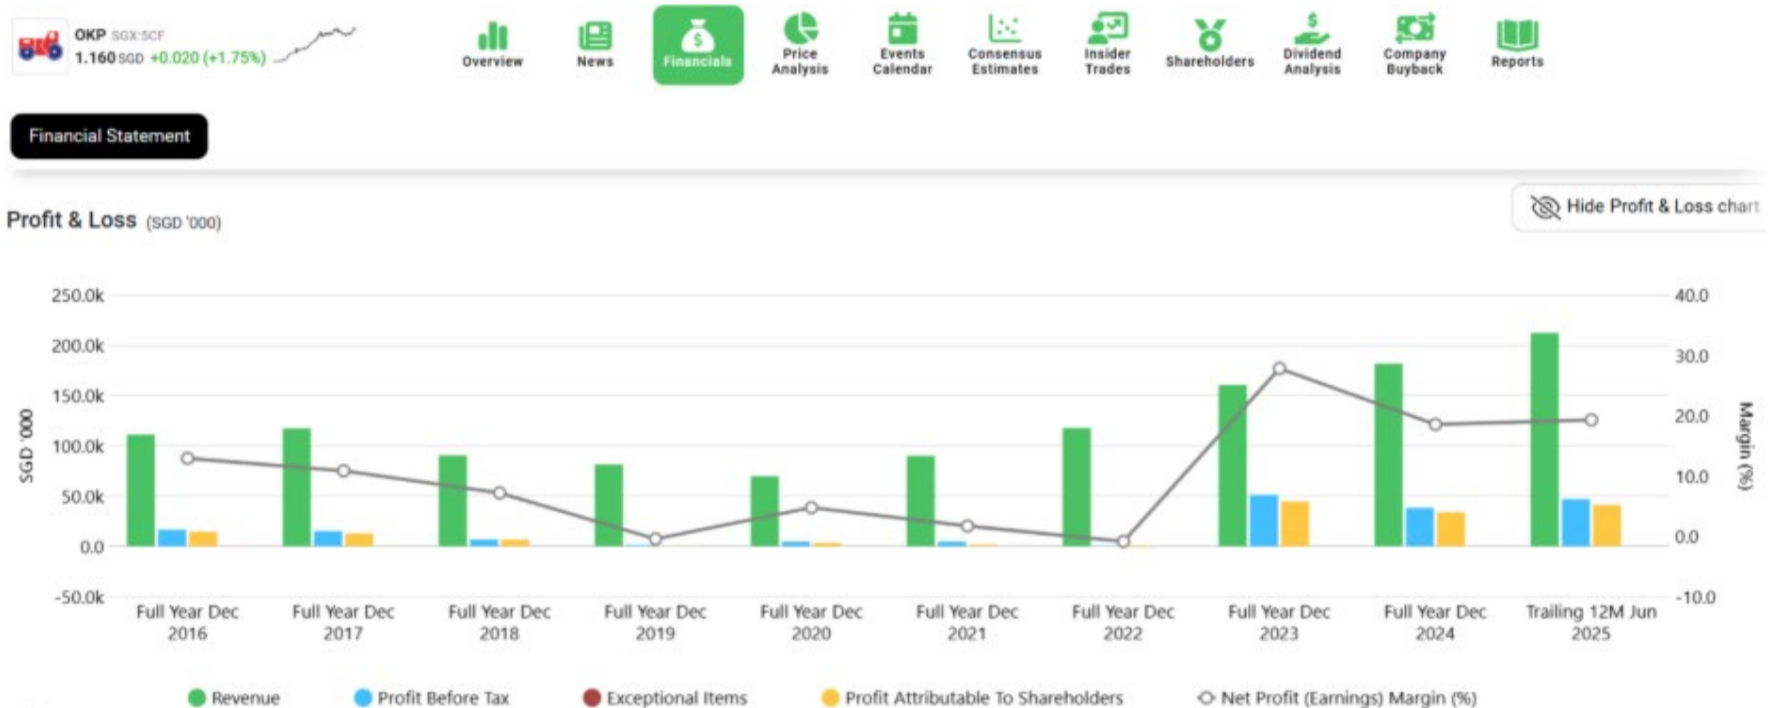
OKP SGX:5CF
1.160 SGD +0.020 (+1.75%)

Overview News Financials Price Analysis Events Calendar Consensus Estimates Insider Trades Shareholders Dividend Analysis Company Buyback Reports

Financial Statement

Profit & Loss (SGD '000)

Hide Profit & Loss chart

250.0k
200.0k
150.0k
100.0k
50.0k
0.0
-50.0k

SGD '000

40.0
30.0
20.0
10.0
0.0
-10.0

Margin (%)

Full Year Dec 2016
Full Year Dec 2017
Full Year Dec 2018
Full Year Dec 2019
Full Year Dec 2020
Full Year Dec 2021
Full Year Dec 2022
Full Year Dec 2023
Full Year Dec 2024
Trailing 12M Jun 2025

Revenue
Profit Before Tax
Exceptional Items
Profit Attributable To Shareholders
Net Profit (Earnings) Margin (%)